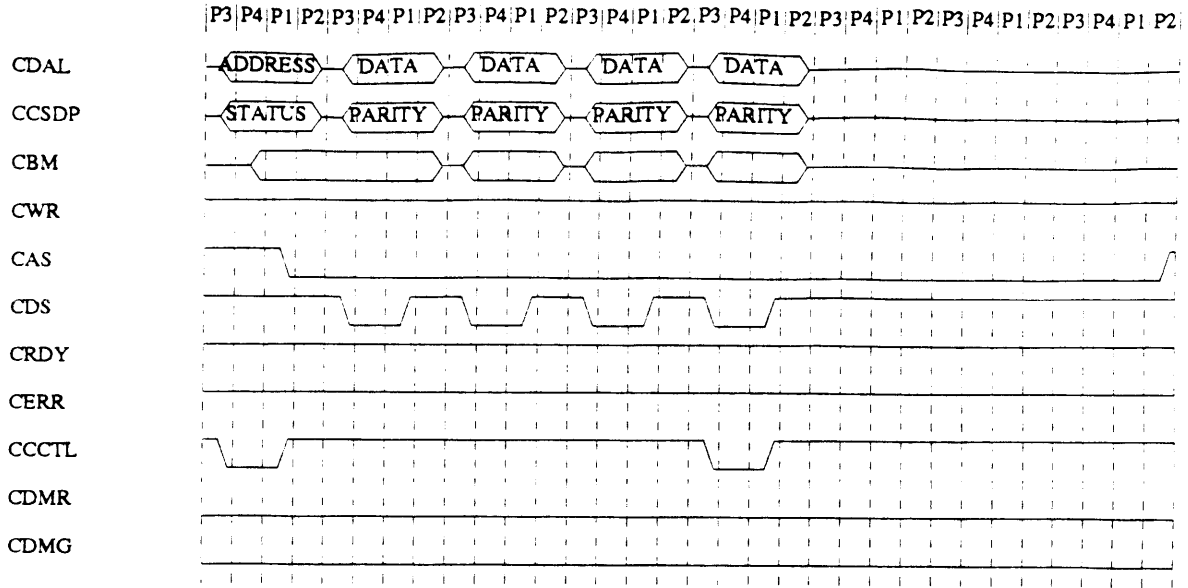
P3 P4 P1 P2 P3 P4 P1 P2 P3 P4 P1 P2 P3 P4 P1 P2 P3 P4 P1 P2 P3 P4 P1 P2 P3 P4 P1 P2 P3 P4 P1 P2

CDAL ADDRESS DATA DATA DATA DATA

CCSDP STATUS PARITY PARITY PARITY PARITY

CBM

CWR

CAS

CDS

CRDY

CERR

CCCTL

CDMR

CDMG